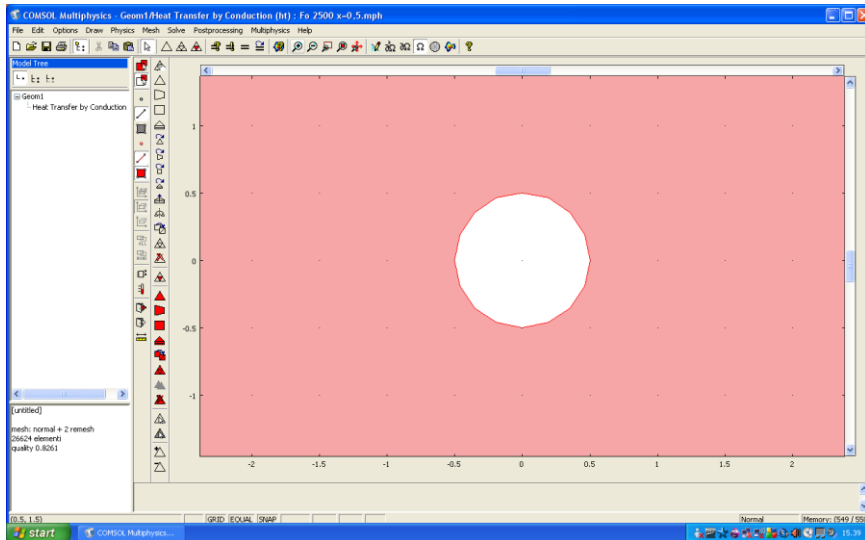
COMSOL Multiphysics - Geom1/Heat Transfer by Conduction (ht) : Fo 2500 x-0,5.mph

File Edit Options Draw Physics Mesh Solve Postprocessing Multiphysics Help

Model Tree

Geom1
Heat Transfer by Conduction

[untitled]

mesh: normal + 2 remesh
26624 elementi
quality 0.8261

1
0.5
0
-0.5
-1

-2 -1.5 -1 -0.5 0 0.5 1 1.5 2

(0.5, 1.5)
GRID EQUAL SNAP
Normal
Memory: (549 / 55

start
COMSOL Multiphysics...
15.39